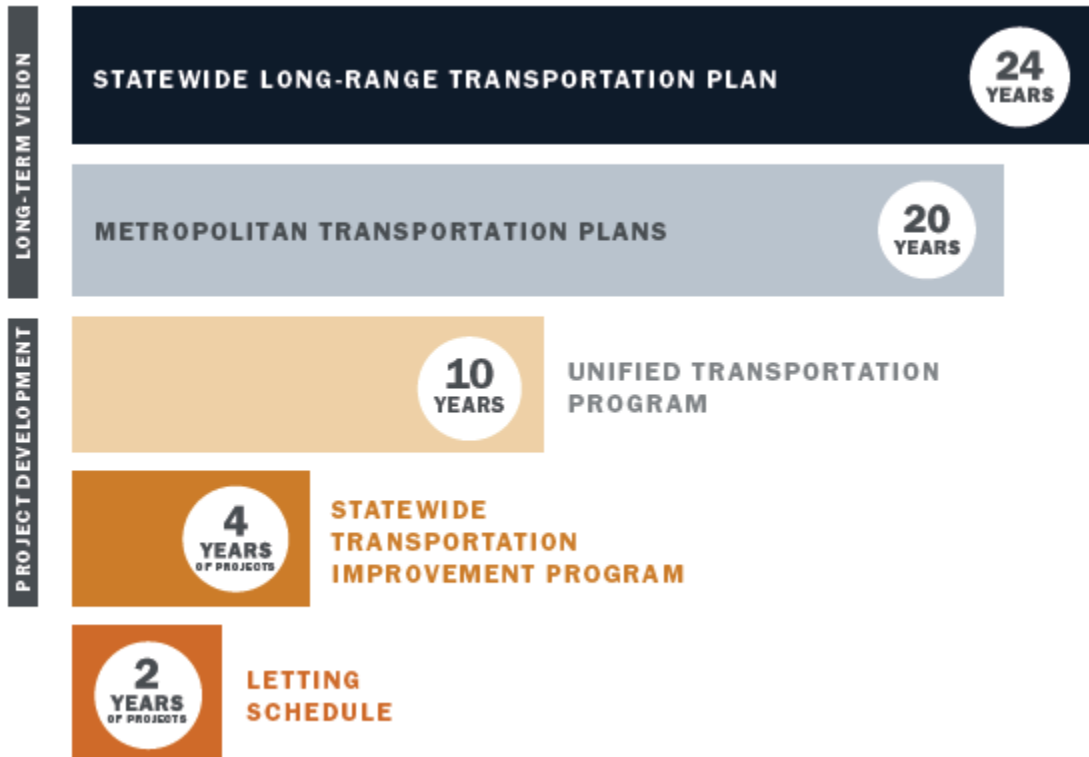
LONG-TERM VISION

PROJECT DEVELOPMENT

STATEWIDE LONG-RANGE TRANSPORTATION PLAN

24 YEARS

METROPOLITAN TRANSPORTATION PLANS

20 YEARS

10 YEARS

UNIFIED TRANSPORTATION PROGRAM

4 YEARS OF PROJECTS

STATEWIDE TRANSPORTATION IMPROVEMENT PROGRAM

2 YEARS OF PROJECTS

LETTING SCHEDULE